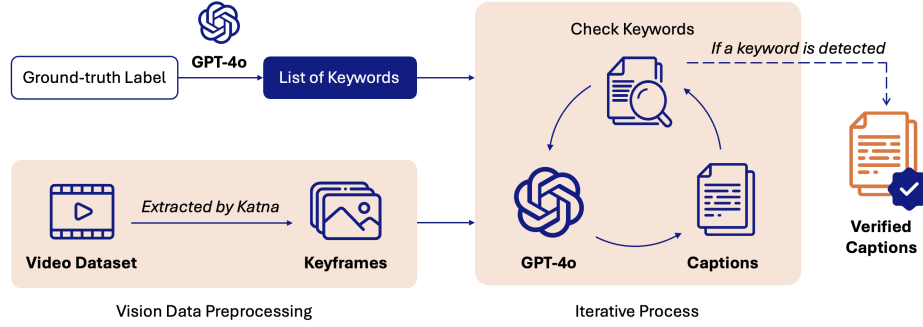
GPT-4o

Ground-truth Label

List of Keywords

Check Keywords

If a keyword is detected

Verified Captions

Video Dataset

Extracted by Katna

Keyframes

GPT-4o

Captions

Vision Data Preprocessing

Iterative Process